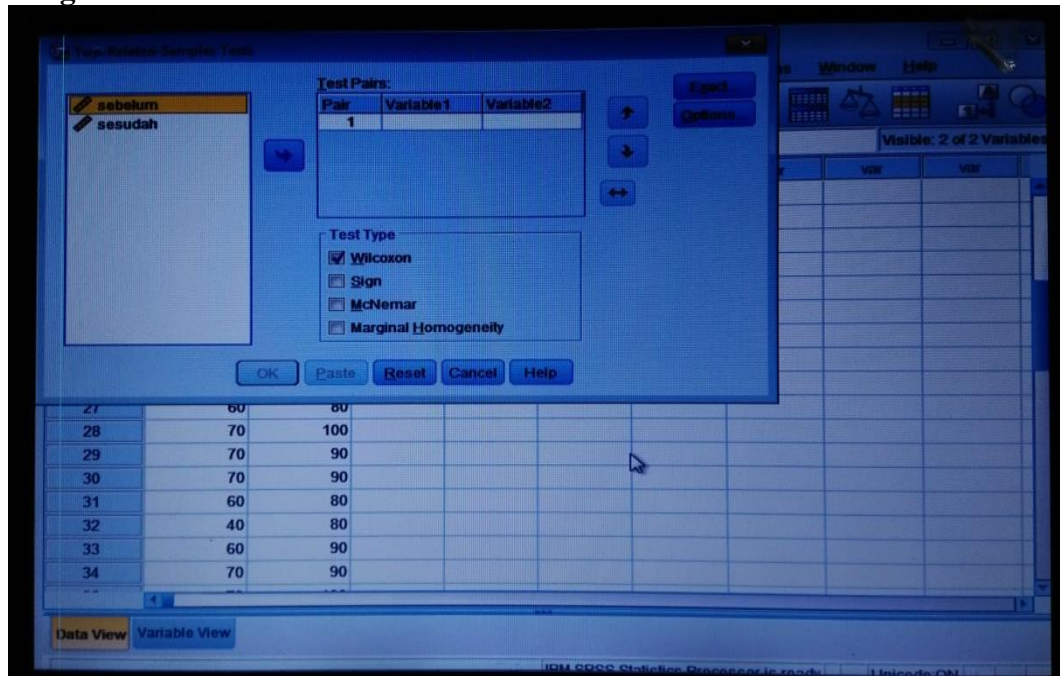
Two-Related-Samples Tests

sebelum
sesudah

Test Pairs:

| Pair | Variable1 | Variable2 |
|---|---|---|
| 1 | | |

Exact...
Options...

Test Type
Wilcoxon
Sign
McNemar
Marginal Homogeneity

OK Paste Reset Cancel Help

Window Help

Visible: 2 of 2 Variables

var var

| 27 | 60 | 80 |
|---|---|---|
| 28 | 70 | 100 |
| 29 | 70 | 90 |
| 30 | 70 | 90 |
| 31 | 60 | 80 |
| 32 | 40 | 80 |
| 33 | 60 | 90 |
| 34 | 70 | 90 |

Data View Variable View

IBM SPSS Statistics Processor is ready Unicode:ON